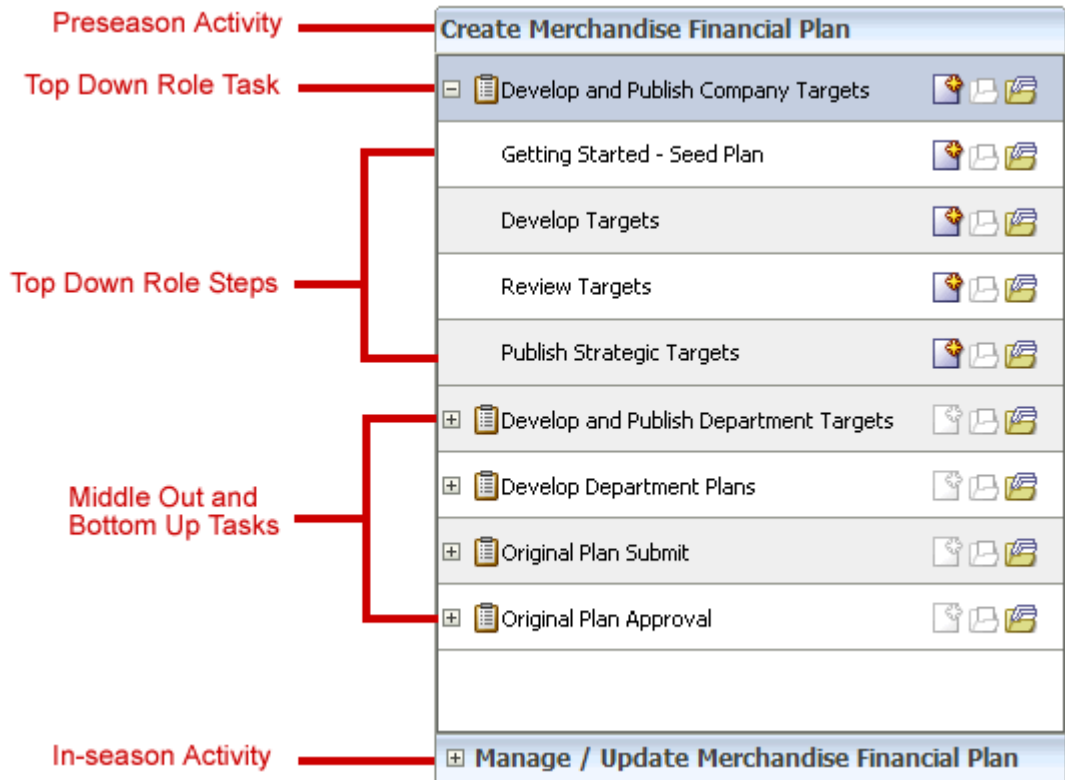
Preseason Activity

Top Down Role Task

Top Down Role Steps

Middle Out and Bottom Up Tasks

In-season Activity

Create Merchandise Financial Plan

Develop and Publish Company Targets

Getting Started - Seed Plan

Develop Targets

Review Targets

Publish Strategic Targets

Develop and Publish Department Targets

Develop Department Plans

Original Plan Submit

Original Plan Approval

Manage / Update Merchandise Financial Plan